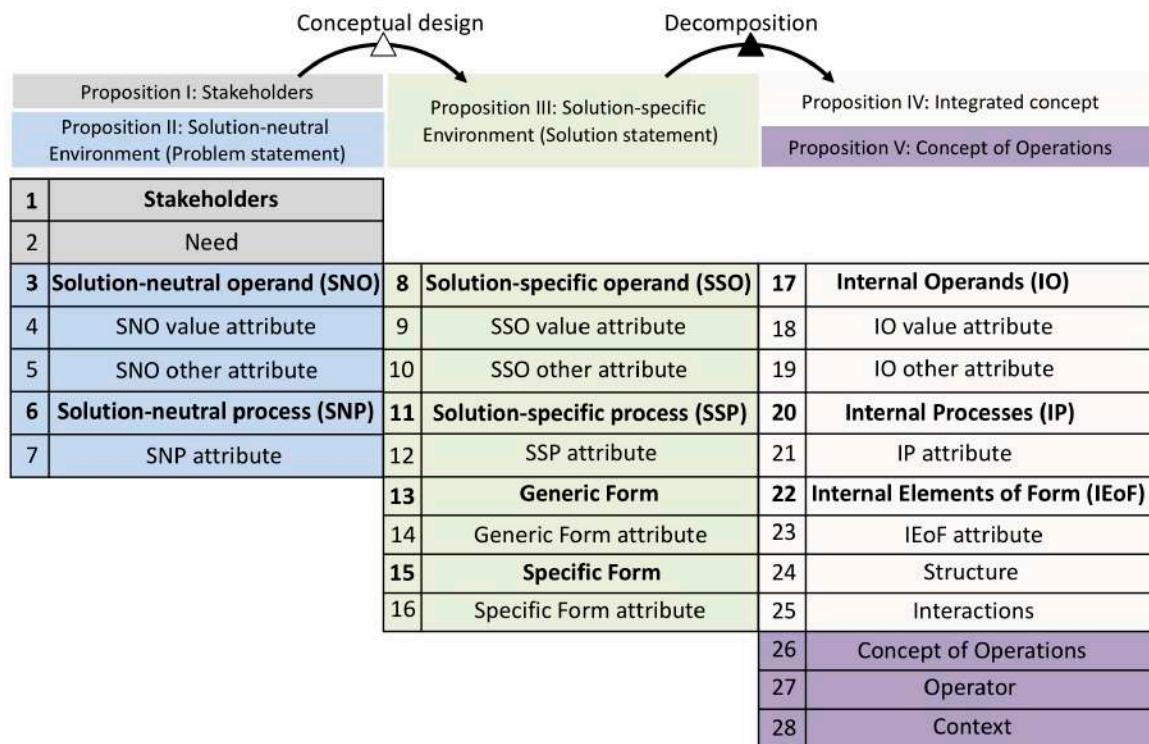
Conceptual design

Decomposition

Proposition I: Stakeholders

Proposition II: Solution-neutral Environment (Problem statement)

Proposition III: Solution-specific Environment (Solution statement)

Proposition IV: Integrated concept

Proposition V: Concept of Operations

| | |
|---|---|
| 1 | **Stakeholders** |
| 2 | Need |
| 3 | **Solution-neutral operand (SNO)** |
| 4 | SNO value attribute |
| 5 | SNO other attribute |
| 6 | **Solution-neutral process (SNP)** |
| 7 | SNP attribute |

| | |
|---|---|
| 8 | **Solution-specific operand (SSO)** |
| 9 | SSO value attribute |
| 10 | SSO other attribute |
| 11 | **Solution-specific process (SSP)** |
| 12 | SSP attribute |
| 13 | **Generic Form** |
| 14 | Generic Form attribute |
| 15 | **Specific Form** |
| 16 | Specific Form attribute |

| | |
|---|---|
| 17 | **Internal Operands (IO)** |
| 18 | IO value attribute |
| 19 | IO other attribute |
| 20 | **Internal Processes (IP)** |
| 21 | IP attribute |
| 22 | **Internal Elements of Form (IEoF)** |
| 23 | IEoF attribute |
| 24 | Structure |
| 25 | Interactions |
| 26 | Concept of Operations |
| 27 | Operator |
| 28 | Context |